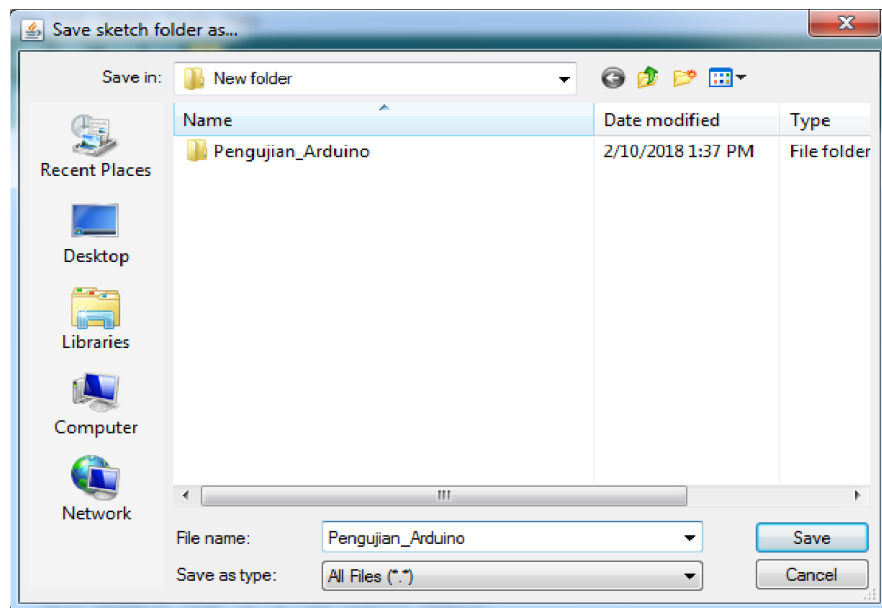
Save sketch folder as...

Save in: New folder

Recent Places

Desktop

Libraries

Computer

Network

| Name | Date modified | Type |
|---|---|---|
| Pengujian_Arduino | 2/10/2018 1:37 PM | File folder |

File name: Pengujian_Arduino

Save as type: All Files (*.*)

Save

Cancel